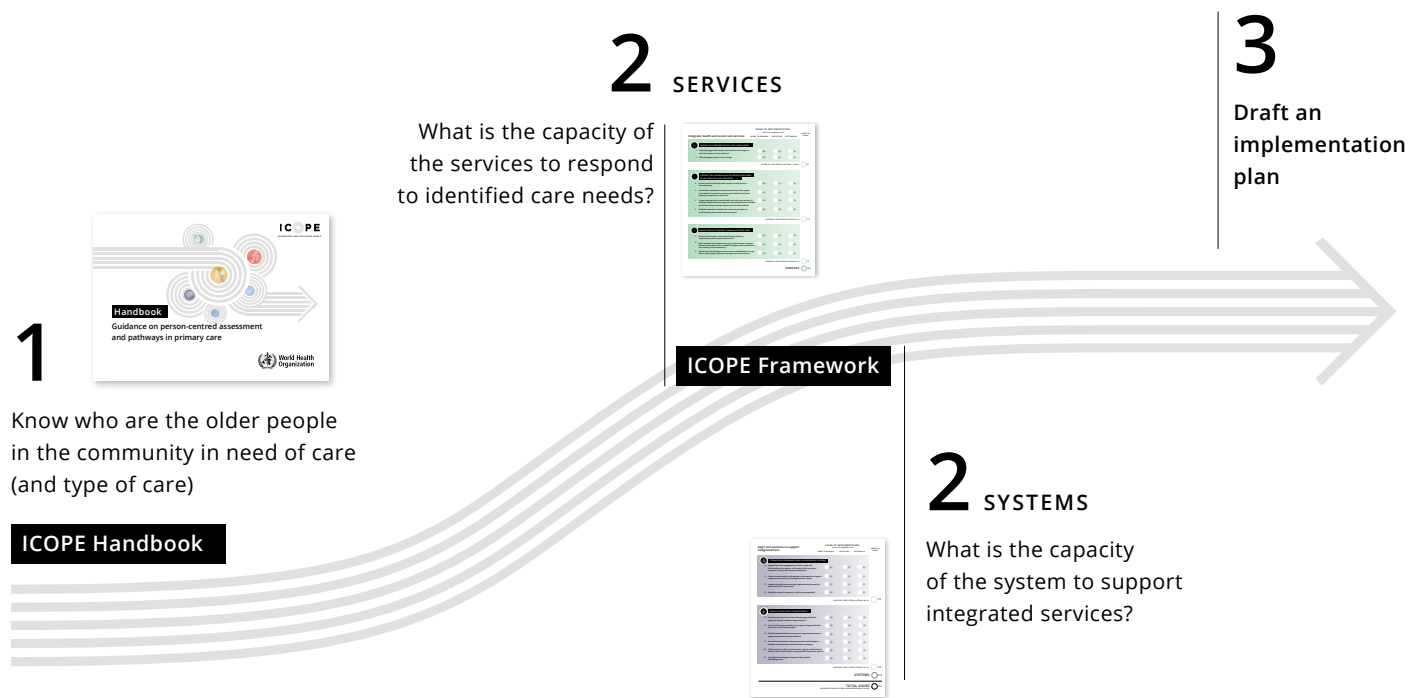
1

ICOPE

Handbook

Guidance on person-centred assessment and pathways in primary care

World Health Organization

Know who are the older people in the community in need of care (and type of care)

ICOPE Handbook

2 SERVICES

What is the capacity of the services to respond to identified care needs?

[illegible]

ICOPE Framework

2 SYSTEMS

What is the capacity of the system to support integrated services?

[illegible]

3

Draft an implementation plan